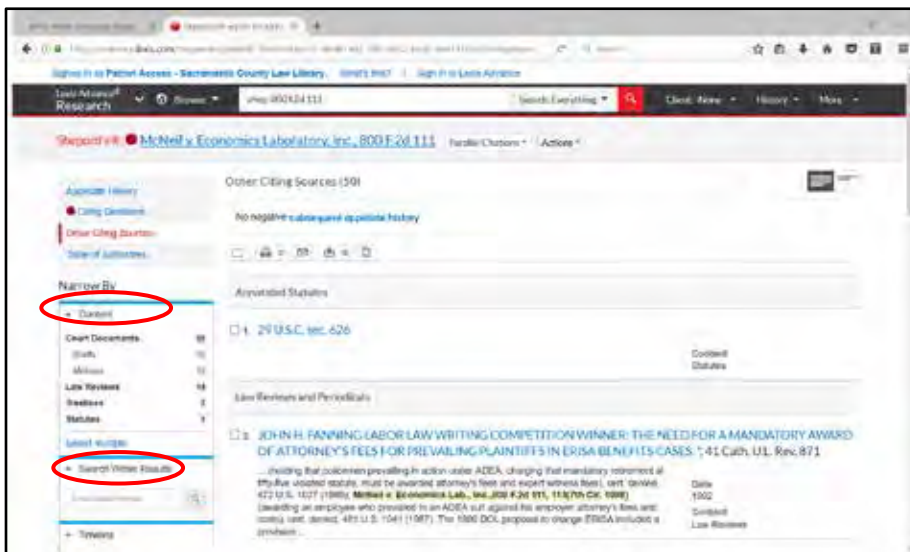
Signed in as Patron Access - Sacramento County Law Library.

Lexis Advance® Research

shep 800 F.2d 111

Search Everything

Client: None

History

More

Shepard's®: McNeil v. Economics Laboratory, Inc., 800 F.2d 111

Appellate History

Citing Decisions

Other Citing Sources

Table of Authorities

Narrow By

Content

Court Documents

Law Reviews 14

Treatises 2

Statutes 1

Search Within Results

Timeline

Other Citing Sources (59)

No negative subsequent appellate history

Annotated Statutes

1. 29 U.S.C. sec. 626

Content
Statutes

Law Reviews and Periodicals

1. JOHN H. FANNING LABOR LAW WRITING COMPETITION WINNER: THE NEED FOR A MANDATORY AWARD OF ATTORNEY'S FEES FOR PREVAILING PLAINTIFFS IN ERISA BENEFITS CASES, 41 Cath. U.L. Rev. 871

...(holding that policemen prevailing in action under ADEA, charging that mandatory retirement at fifty-five violated statute, must be awarded attorney's fees and expert witness fees), cert. denied, 472 U.S. 1027 (1985); McNeil v. Economics Lab., Inc.,800 F.2d 111, 115(7th Cir. 1986) (awarding an employee who prevailed in an ADEA suit against his employer attorney's fees and costs), cert. denied, 481 U.S. 1041 (1987). The 1986 DOL proposal to change ERISA included a provision...

Date
1992
Content
Law Reviews